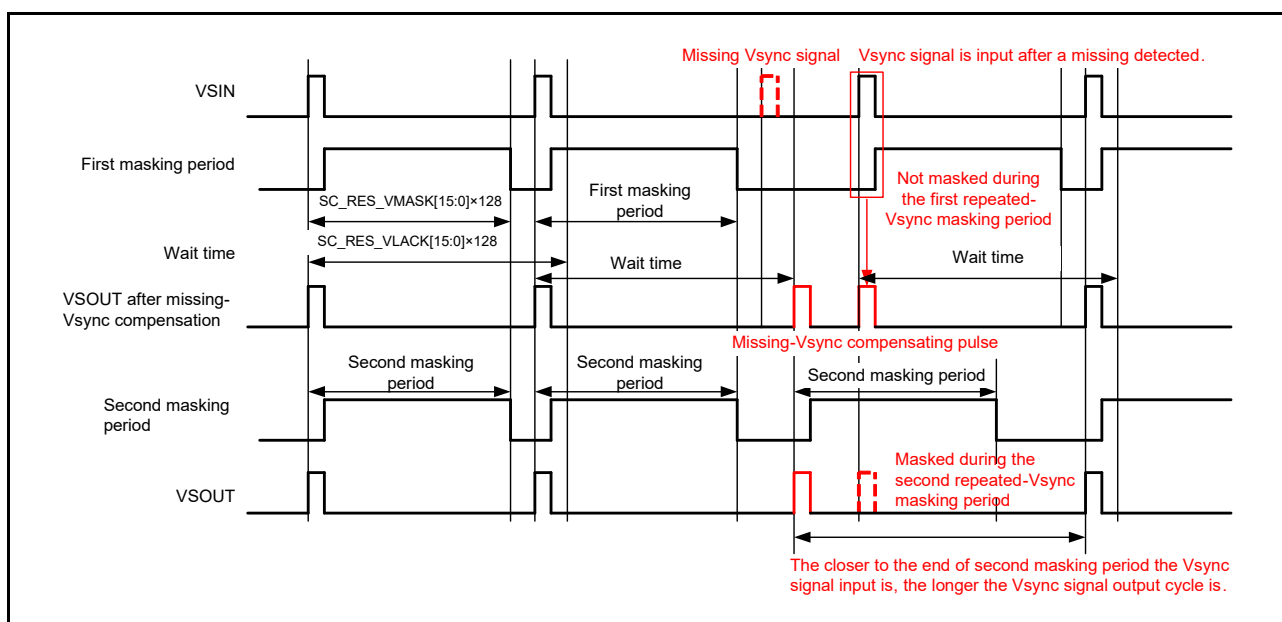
Missing Vsync signal

Vsync signal is input after a missing detected.

VSIN

First masking period

SC_RES_VMASK[15:0]×128

First masking period

Not masked during the first repeated-Vsync masking period

Wait time

SC_RES_VLACK[15:0]×128

Wait time

Wait time

VSOUT after missing-Vsync compensation

Missing-Vsync compensating pulse

Second masking period

Second masking period

Second masking period

Second masking period

VSOUT

Masked during the second repeated-Vsync masking period

The closer to the end of second masking period the Vsync signal input is, the longer the Vsync signal output cycle is.